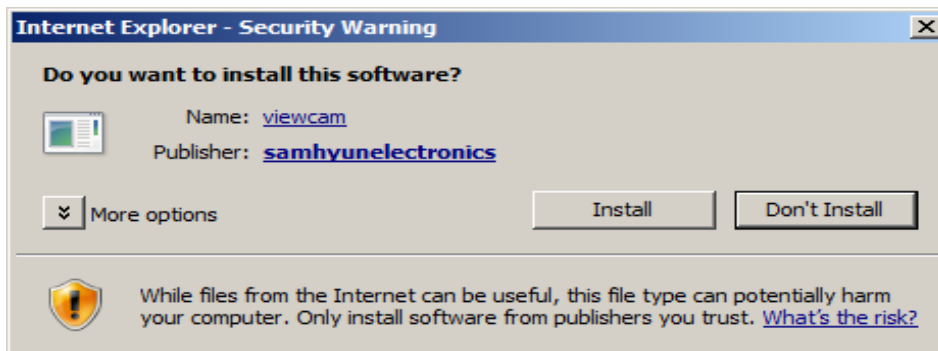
Internet Explorer - Security Warning

Do you want to install this software?

Name: viewcam

Publisher: samhyunelectronics

More options

Install

Don't Install

While files from the Internet can be useful, this file type can potentially harm your computer. Only install software from publishers you trust. What's the risk?